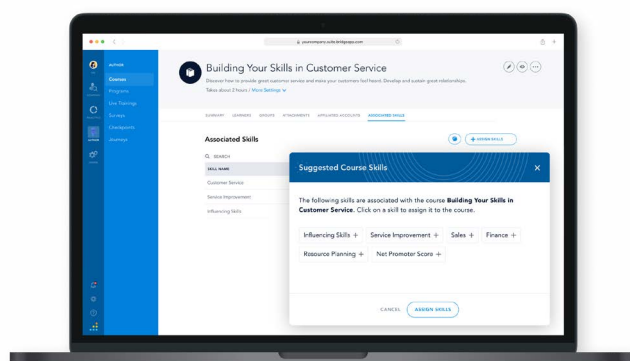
yourcompany.suite.bridgeapp.com

AUTHOR

Courses

Programs

Live Trainings

Surveys

Checkpoints

Journeys

Building Your Skills in Customer Service

Discover how to provide great customer service and make your customers feel heard. Develop and sustain great relationships.

Takes about 2 hours / More Settings

SUMMARY LEARNERS GROUPS ATTACHMENTS AFFILIATED ACCOUNTS ASSOCIATED SKILLS

Associated Skills

+ ASSIGN SKILLS

SEARCH

SKILL NAME

Customer Service

Service Improvement

Influencing Skills

Suggested Course Skills

The following skills are associated with the course **Building Your Skills in Customer Service**. Click on a skill to assign it to the course.

Influencing Skills + Service Improvement + Sales + Finance +

Resource Planning + Net Promoter Score +

CANCEL ASSIGN SKILLS